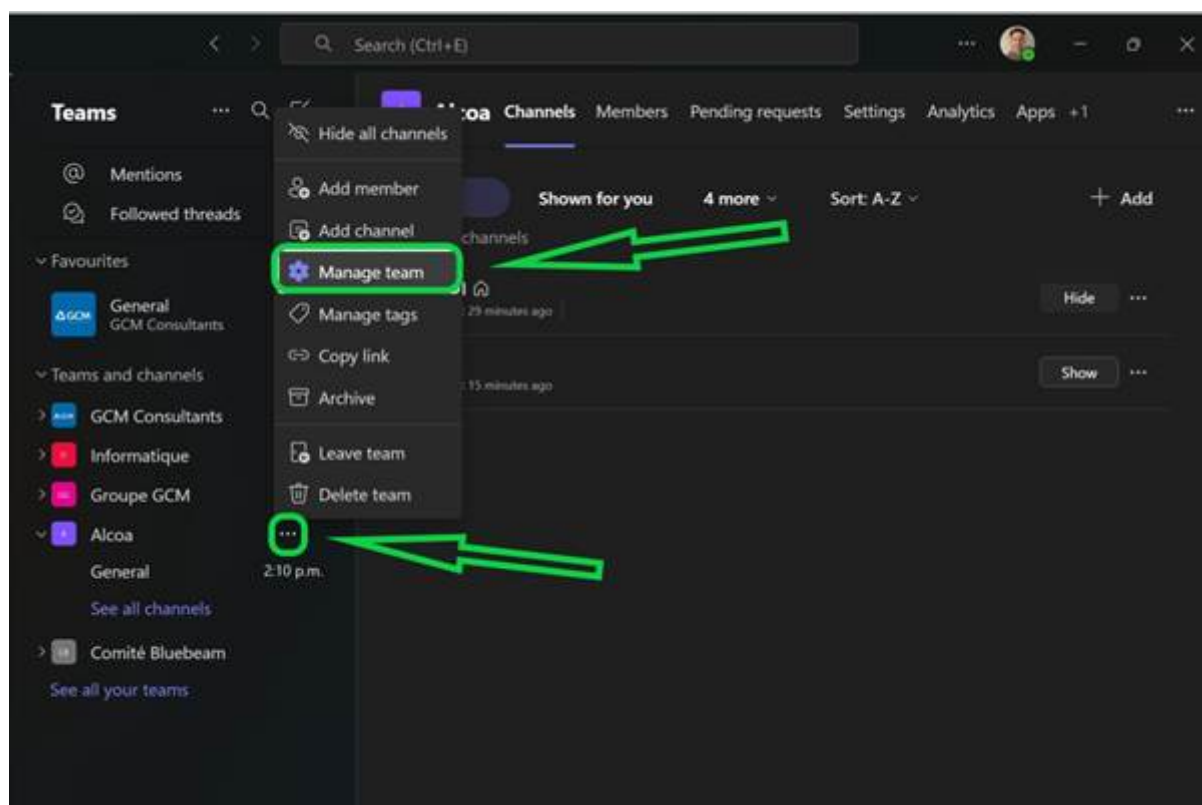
Search (Ctrl+E)

Teams

Mentions
Followed threads

Favourites
ΔGCM General
GCM Consultants

Teams and channels
GCM Consultants
Informatique
Groupe GCM
Alcoa
General
See all channels
Comité Bluebeam
See all your teams

Hide all channels
Add member
Add channel
Manage team
Manage tags
Copy link
Archive
Leave team
Delete team

...
2:10 p.m.

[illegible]coa Channels Members Pending requests Settings Analytics Apps +1

Shown for you 4 more Sort: A-Z + Add
channels
29 minutes ago Hide ...
15 minutes ago Show ...